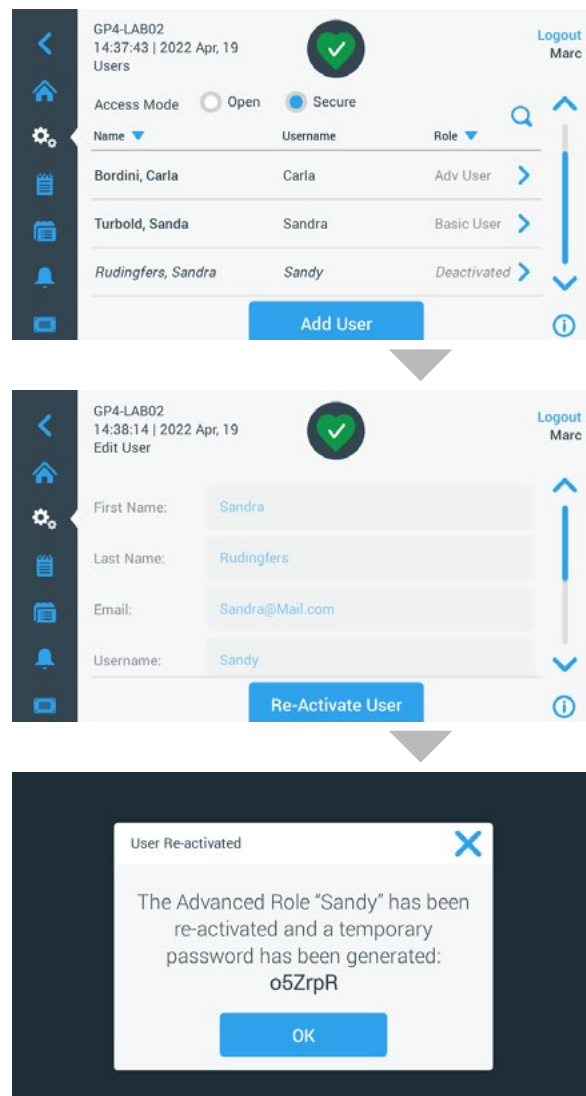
GP4-LAB02
14:37:43 | 2022 Apr, 19
Users

Logout
Marc

Access Mode Open Secure

| Name | Username | Role |
|---|---|---|
| Bordini, Carla | Carla | Adv User |
| Turbold, Sanda | Sandra | Basic User |
| Rudingfers, Sandra | Sandy | Deactivated |

Add User

GP4-LAB02
14:38:14 | 2022 Apr, 19
Edit User

Logout
Marc

First Name: Sandra
Last Name: Rudingfers
Email: Sandra@Mail.com
Username: Sandy

Re-Activate User

User Re-activated

The Advanced Role “Sandy” has been re-activated and a temporary password has been generated:
o5ZrpR

OK